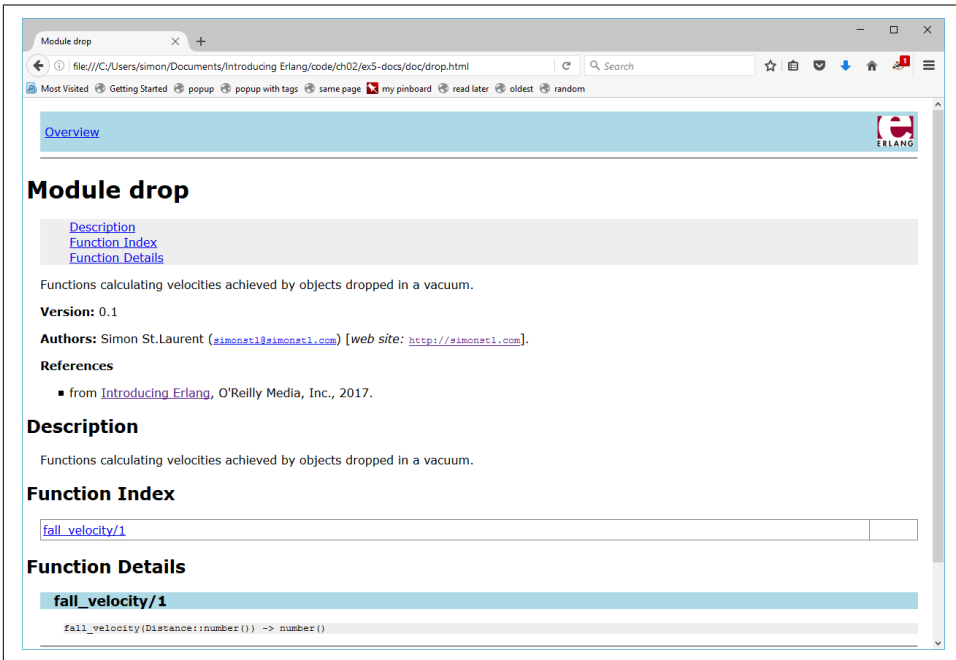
Module drop
file:///C:/Users/simon/Documents/Introducing Erlang/code/ch02/ex5-docs/doc/drop.html
Search
Most Visited Getting Started popup popup with tags same page my pinboard read later oldest random

Overview

ERLANG

# Module drop

Description
Function Index
Function Details

Functions calculating velocities achieved by objects dropped in a vacuum.

**Version:** 0.1

**Authors:** Simon St.Laurent (simonstl@simonstl.com) [*web site:* http://simonstl.com].

**References**

- from Introducing Erlang, O'Reilly Media, Inc., 2017.

## Description

Functions calculating velocities achieved by objects dropped in a vacuum.

## Function Index

| fall_velocity/1 | |
|---|---|

## Function Details

### fall_velocity/1

fall_velocity(Distance::number()) -> number()